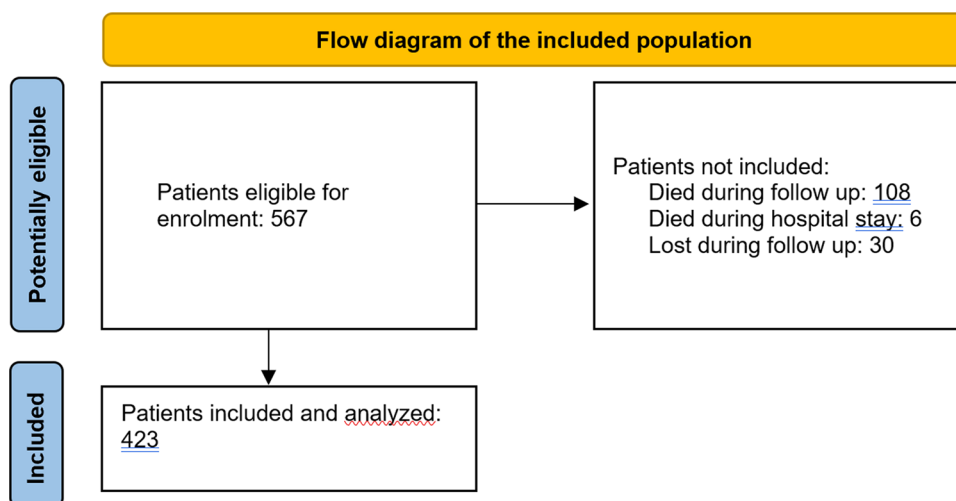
Flow diagram of the included population

Potentially eligible

Patients eligible for enrolment: 567

Patients not included:
Died during follow up: 108
Died during hospital stay: 6
Lost during follow up: 30

Included

Patients included and analyzed: 423